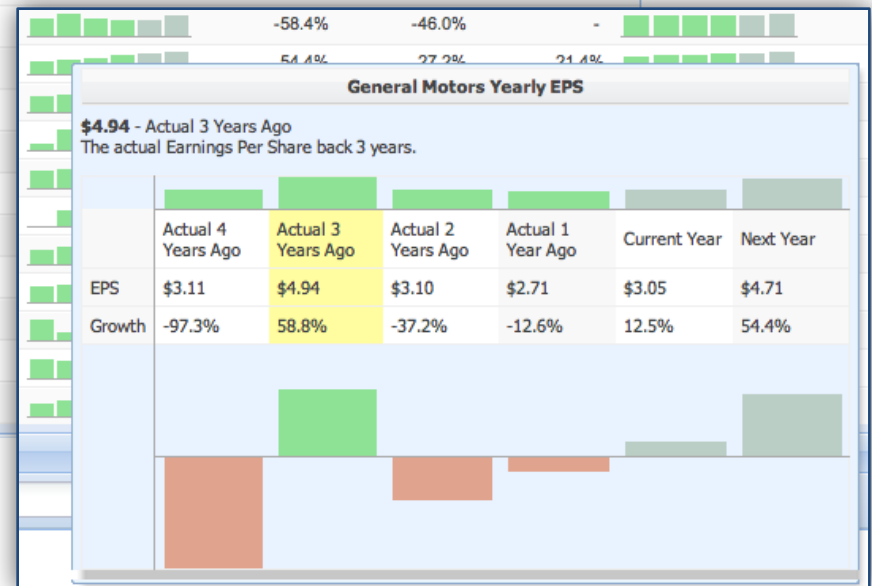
-58.4% -46.0% -

54.4% 27.2% 21.4%

General Motors Yearly EPS

**$4.94** - Actual 3 Years Ago
The actual Earnings Per Share back 3 years.

| | Actual 4 Years Ago | Actual 3 Years Ago | Actual 2 Years Ago | Actual 1 Year Ago | Current Year | Next Year |
|---|---|---|---|---|---|---|
| EPS | $3.11 | $4.94 | $3.10 | $2.71 | $3.05 | $4.71 |
| Growth | -97.3% | 58.8% | -37.2% | -12.6% | 12.5% | 54.4% |